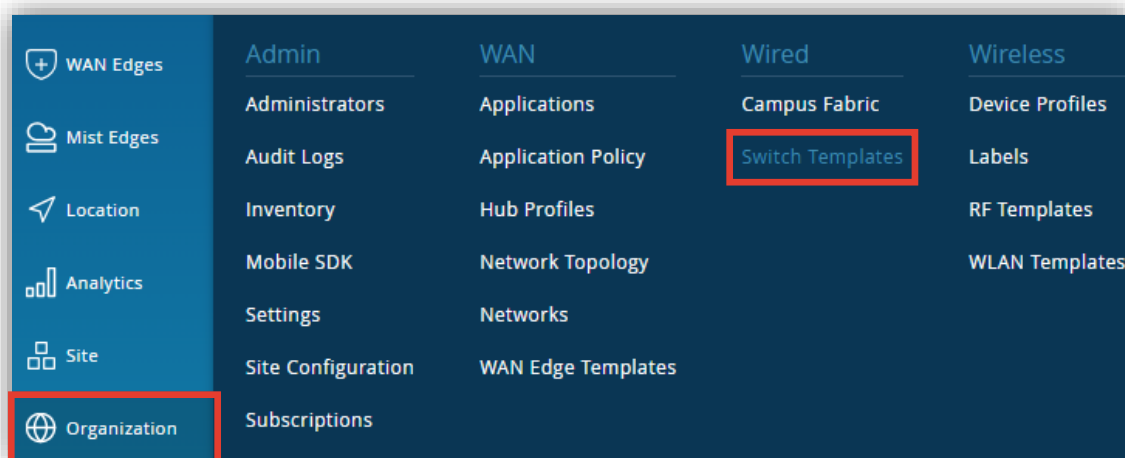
WAN Edges
Mist Edges
Location
Analytics
Site
Organization

Admin
Administrators
Audit Logs
Inventory
Mobile SDK
Settings
Site Configuration
Subscriptions

WAN
Applications
Application Policy
Hub Profiles
Network Topology
Networks
WAN Edge Templates

Wired
Campus Fabric
Switch Templates

Wireless
Device Profiles
Labels
RF Templates
WLAN Templates